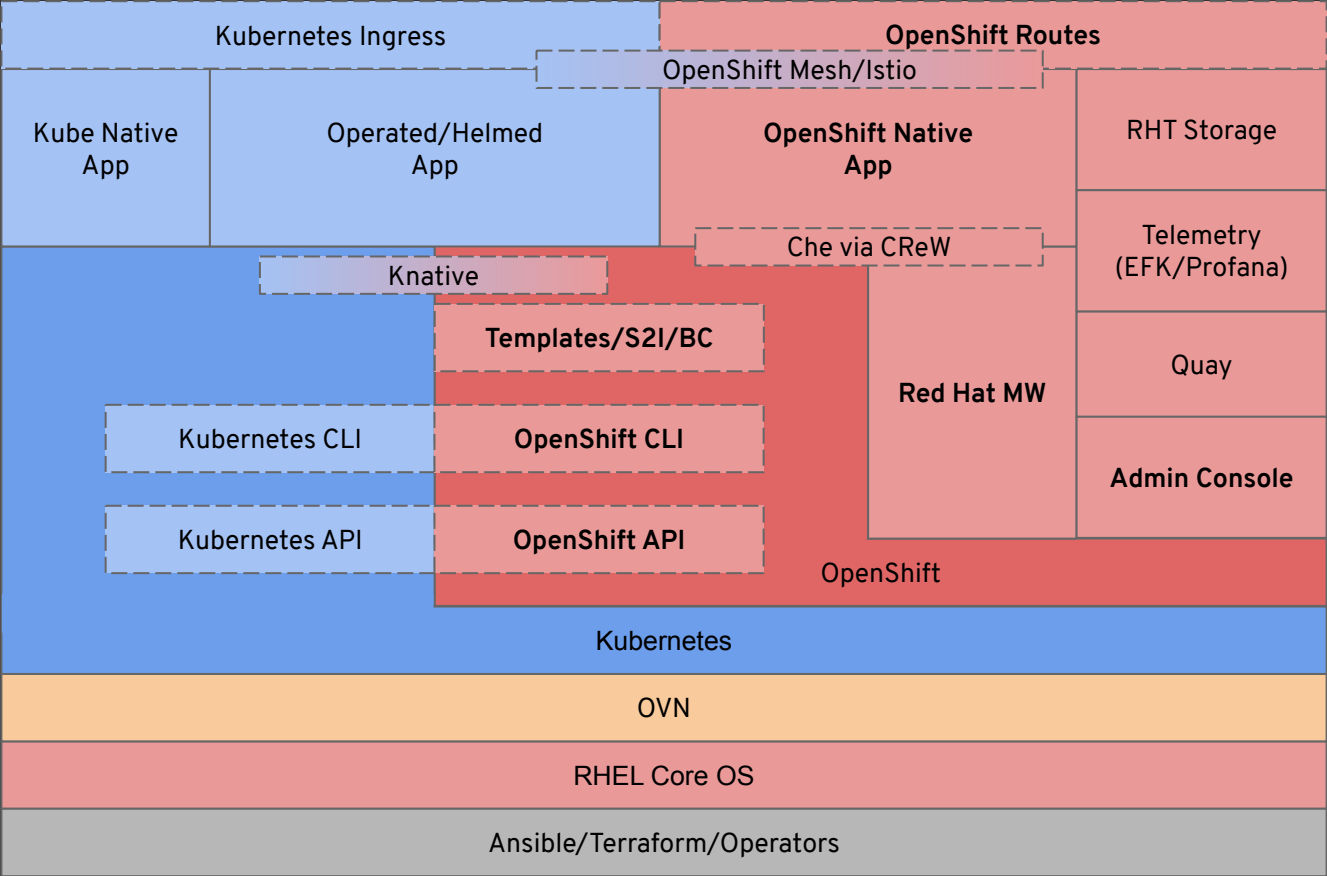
Kubernetes Ingress

OpenShift Routes

OpenShift Mesh/Istio

Kube Native App

Operated/Helmed App

OpenShift Native App

RHT Storage

Che via CReW

Telemetry (EFK/Profana)

Knative

Templates/S2I/BC

Quay

Red Hat MW

Kubernetes CLI

OpenShift CLI

Admin Console

Kubernetes API

OpenShift API

OpenShift

Kubernetes

OVN

RHEL Core OS

Ansible/Terraform/Operators